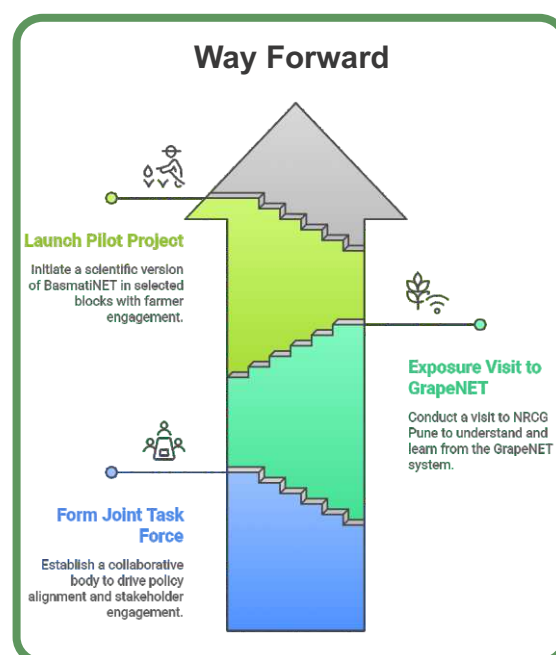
Way Forward

Launch Pilot Project

Initiate a scientific version of BasmatiNET in selected blocks with farmer engagement.

Exposure Visit to GrapeNET

Conduct a visit to NRCG Pune to understand and learn from the GrapeNET system.

Form Joint Task Force

Establish a collaborative body to drive policy alignment and stakeholder engagement.